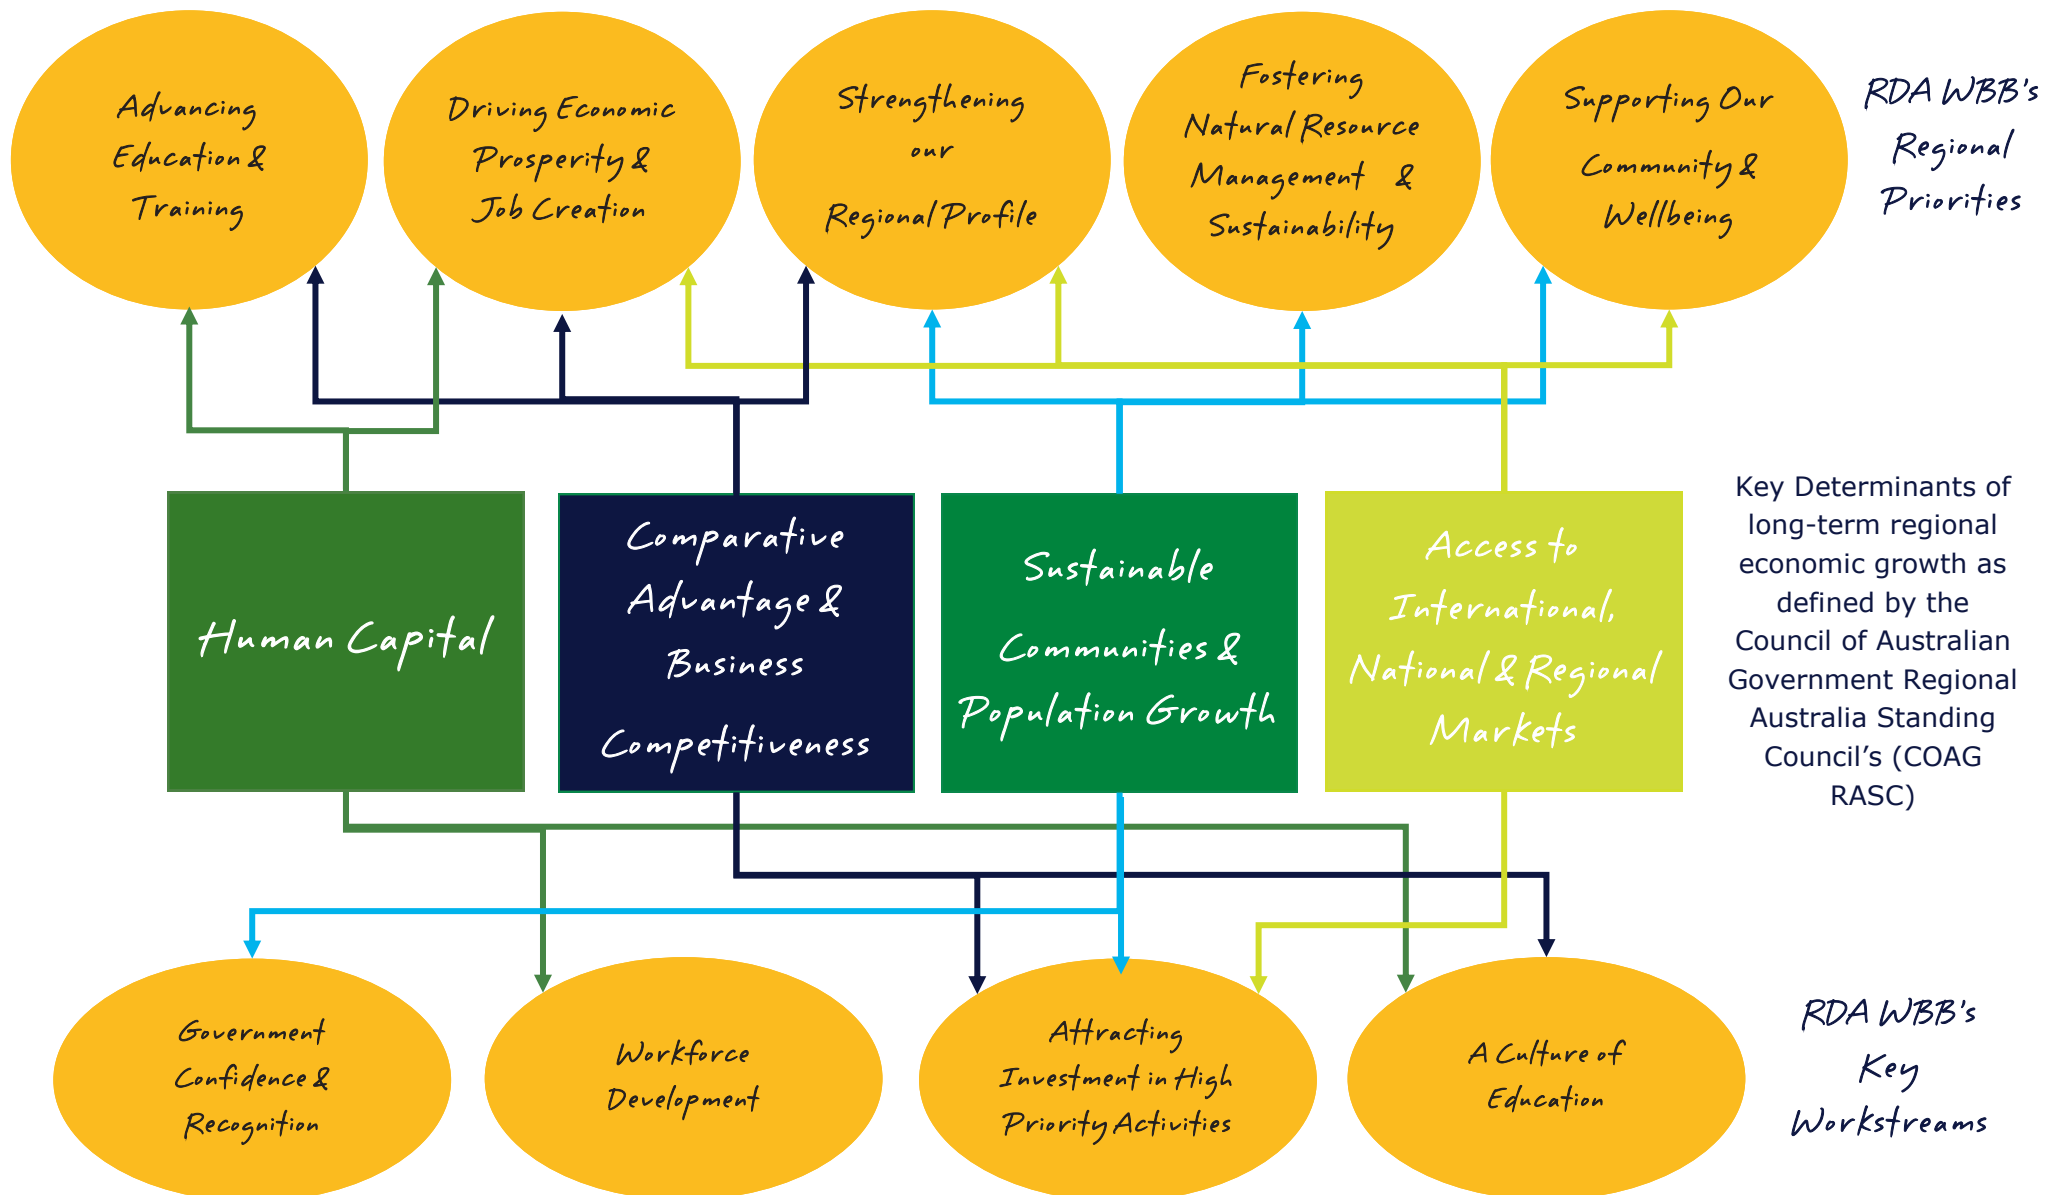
Advancing Education & Training

Driving Economic Prosperity & Job Creation

Strengthening our Regional Profile

Fostering Natural Resource Management & Sustainability

Supporting Our Community & Wellbeing

RDA WBB's Regional Priorities

Human Capital

Comparative Advantage & Business Competitiveness

Sustainable Communities & Population Growth

Access to International, National & Regional Markets

Key Determinants of long-term regional economic growth as defined by the Council of Australian Government Regional Australia Standing Council's (COAG RASC)

Government Confidence & Recognition

Workforce Development

Attracting Investment in High Priority Activities

A Culture of Education

RDA WBB's Key Workstreams